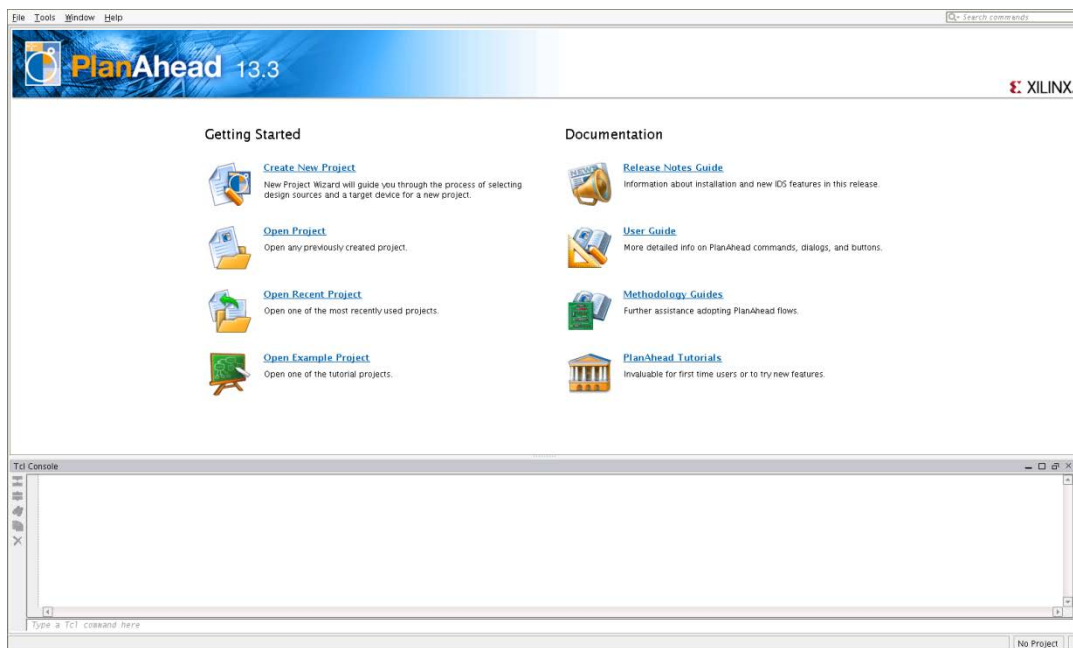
File Tools Window Help

Search commands

PlanAhead 13.3

XILINX

Getting Started

Create New Project
New Project Wizard will guide you through the process of selecting design sources and a target device for a new project.

Open Project
Open any previously created project.

Open Recent Project
Open one of the most recently used projects.

Open Example Project
Open one of the tutorial projects.

Documentation

Release Notes Guide
Information about installation and new IDS features in this release.

User Guide
More detailed info on PlanAhead commands, dialogs, and buttons.

Methodology Guides
Further assistance adopting PlanAhead flows.

PlanAhead Tutorials
Invaluable for first time users or to try new features.

Tcl Console

Type a Tcl command here

No Project